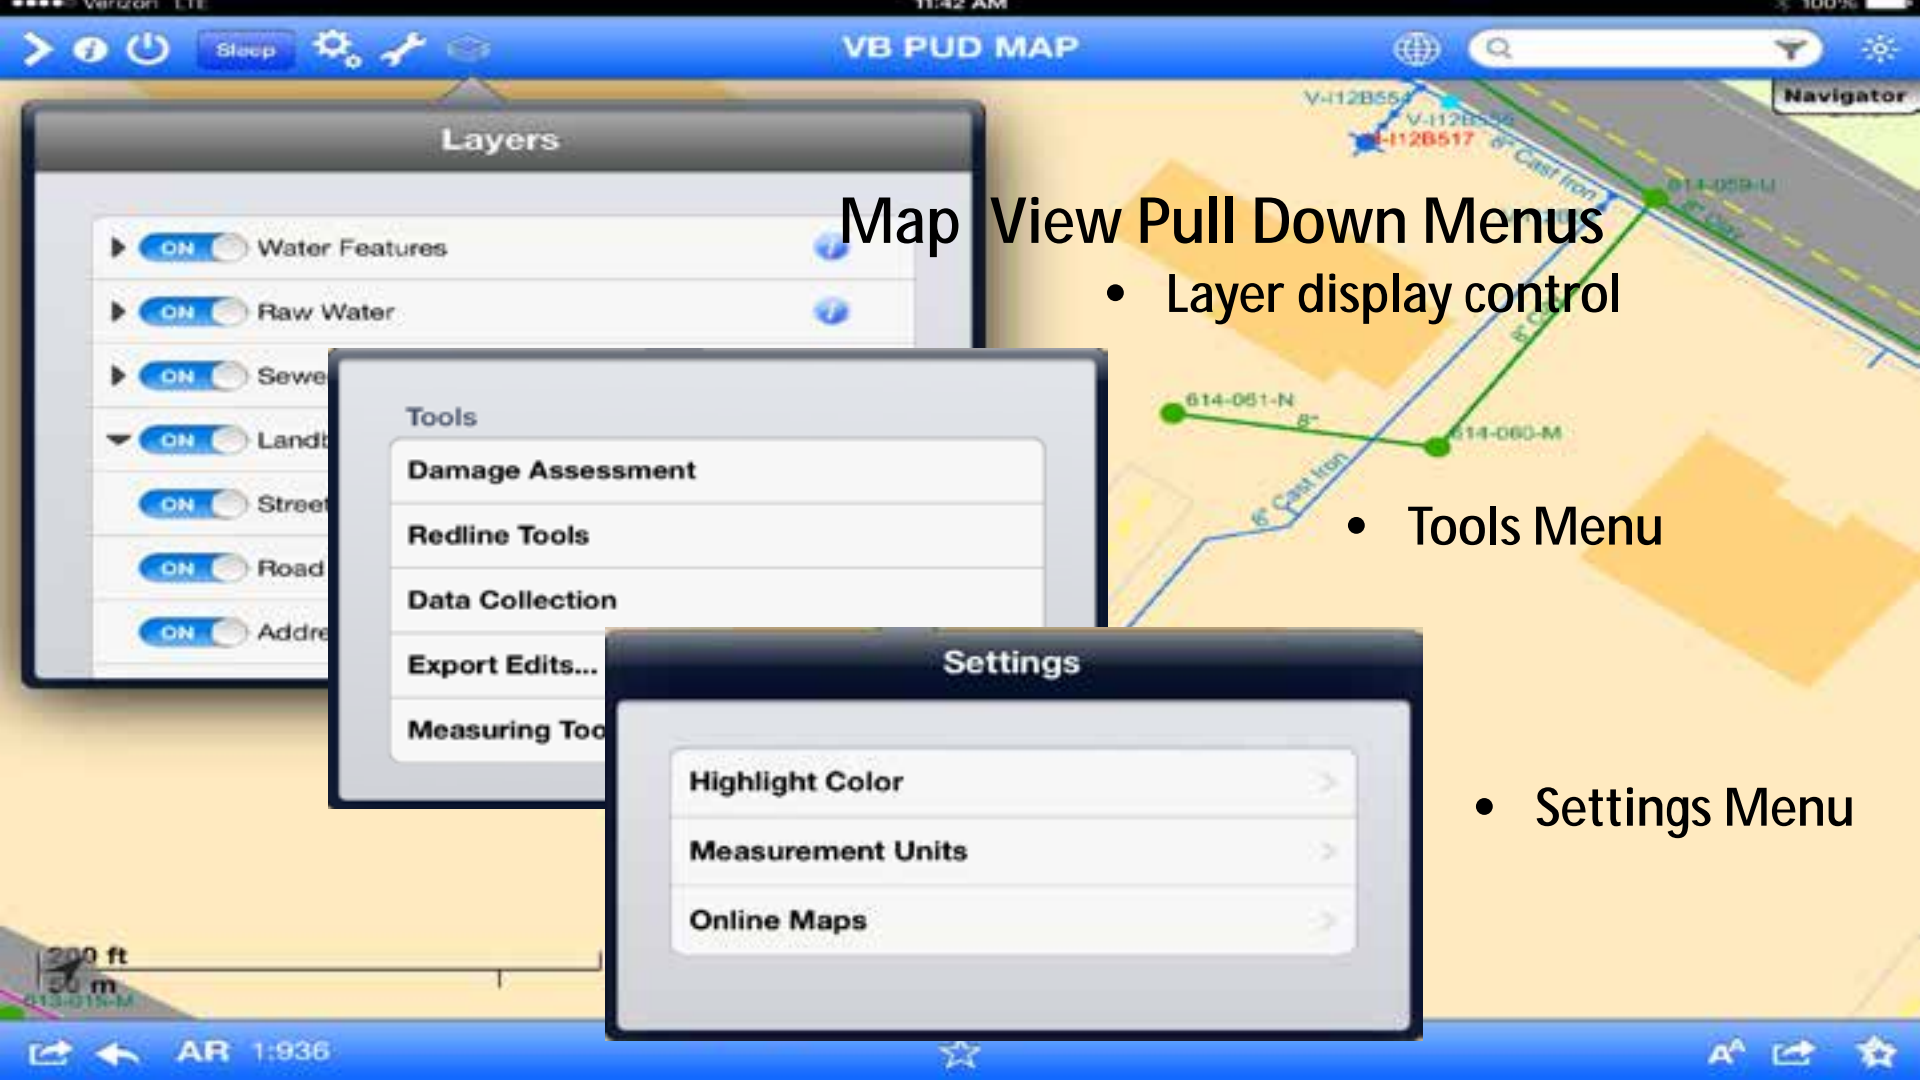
Verizon LTE 11:42 AM 100%

Sleep

VB PUD MAP

Navigator

V-I12B554
V-I12B556
I12B517
8" Cast Iron
614-059-U
8" Clay
614-061-N
8"
614-060-M
6" Cast Iron

Map View Pull Down Menus

• Layer display control

• Tools Menu

• Settings Menu

Layers

ON Water Features

ON Raw Water

ON Sewe

ON Landb

ON Stree

ON Road

ON Addre

Tools

Damage Assessment

Redline Tools

Data Collection

Export Edits...

Measuring Too

Settings

Highlight Color

Measurement Units

Online Maps

200 ft
50 m
613-015-M

AR 1:936